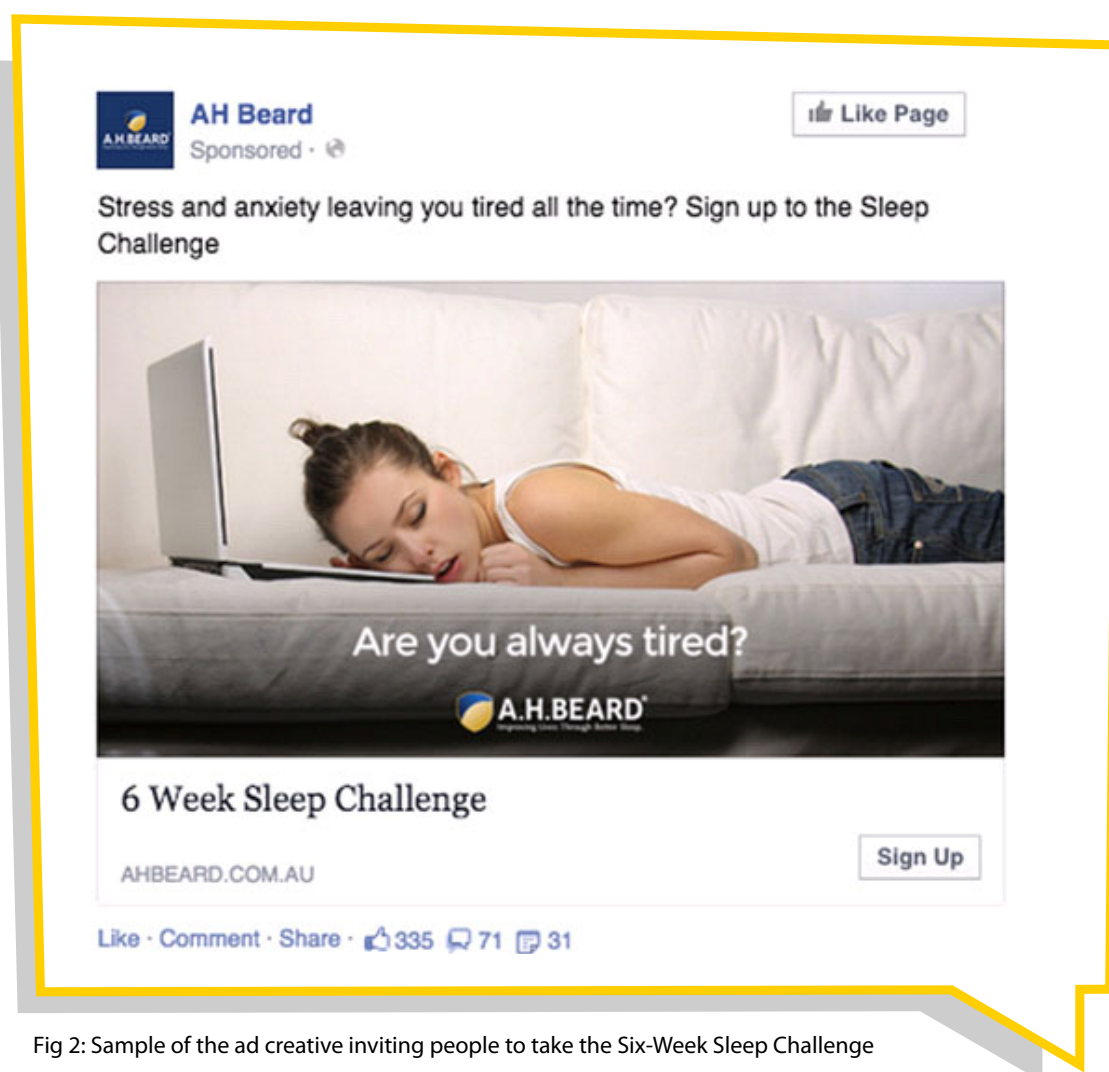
A.H.BEARD

AH Beard

Sponsored ·

Like Page

Stress and anxiety leaving you tired all the time? Sign up to the Sleep Challenge

Are you always tired?

A.H.BEARD

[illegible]

6 Week Sleep Challenge

AHBEARD.COM.AU

Sign Up

Like · Comment · Share · 335 71 31

Fig 2: Sample of the ad creative inviting people to take the Six-Week Sleep Challenge